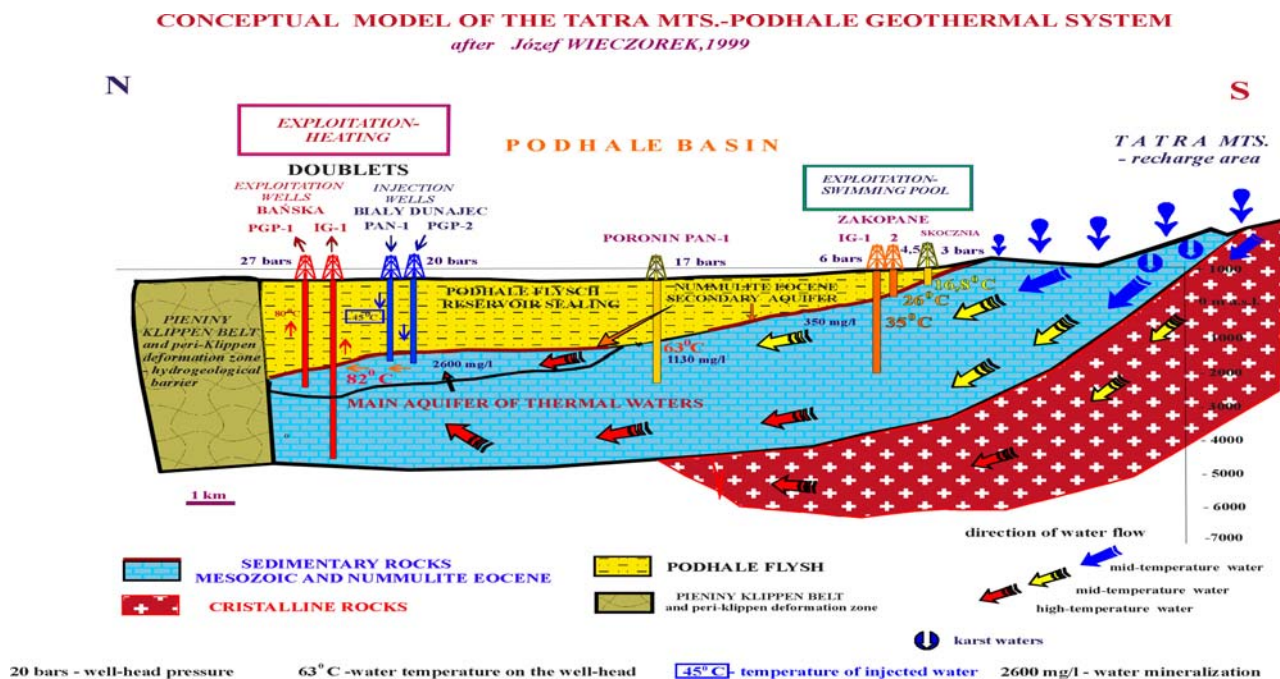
CONCEPTUAL MODEL OF THE TATRA MTS.-PODHALE GEOTHERMAL SYSTEM
after Józef WIECZOREK,1999

N

S

EXPLOITATION-HEATING

PODHALE BASIN

TATRA MTS. - recharge area

DOUBLETS

EXPLOITATION WELLS
BAŃSKA
PGP-1 IG-1

INJECTION WELLS
BIAŁY DUNAJEC
PAN-1 PGP-2

EXPLOITATION-SWIMMING POOL

ZAKOPANE
IG-1 2 4,5 SKOCZNIA

PORONIN PAN-1

27 bars 20 bars 17 bars 6 bars 3 bars

PIENINY KLIPPEN BELT and peri-Klippen deformation zone - hydrogeological barrier

PODHALE FLYSCH RESERVOIR SEALING

NUMMULITE EOCENE SECONDARY AQUIFER

80°C
45°C
82°C
2600 mg/l
63°C
1130 mg/l
350 mg/l
16,8°C
26°C
35°C

MAIN AQUIFER OF THERMAL WATERS

1000
0 m a.s.l.
-1000
-2000
-3000
-4000
-5000
-6000
-7000

1 km

direction of water flow

SEDIMENTARY ROCKS MESOZOIC AND NUMMULITE EOCENE

CRISTALLINE ROCKS

PODHALE FLYSH

PIENINY KLIPPEN BELT and peri-klippen deformation zone

mid-temperature water
mid-temperature water
high-temperature water

karst waters

20 bars - well-head pressure 63°C -water temperature on the well-head 45°C - temperature of injected water 2600 mg/l - water mineralization